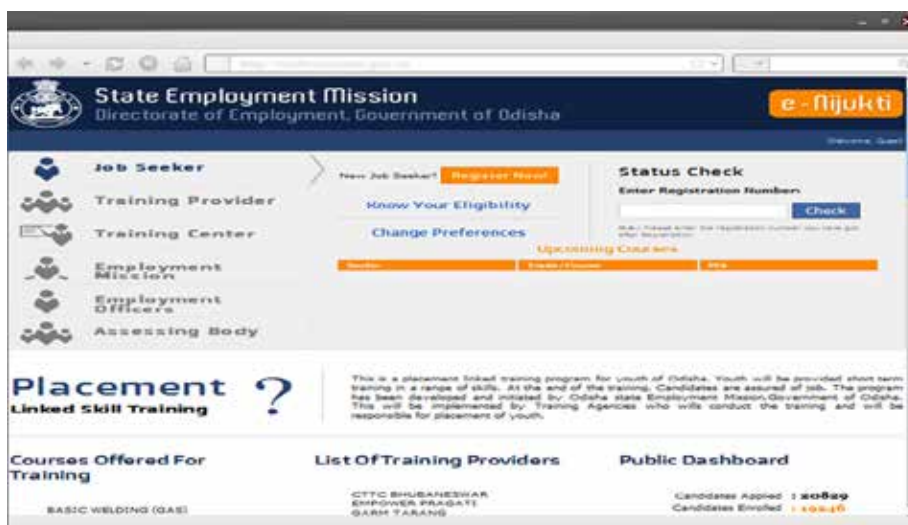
State Employment Mission
Directorate of Employment, Government of Odisha

e-Nijukti

Welcome, Guest

Job Seeker
Training Provider
Training Center
Employment Mission
Employment Officers
Assessing Body

New Job Seeker? Register Now!
Know Your Eligibility
Change Preferences
Upcoming Courses

| Sector | Trade / Course | PIA |
|---|---|---|

Status Check
Enter Registration Number
Check
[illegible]

Placement ?
Linked Skill Training

This is a placement linked training program for youth of Odisha. Youth will be provided short term training in a range of skills. At the end of the training, Candidates are assured of job. The program has been developed and initiated by Odisha state Employment Mission,Government of Odisha. This will be implemented by Training Agencies who will conduct the training and will be responsible for placement of youth.

Courses Offered For Training
BASIC WELDING (GAS)

List Of Training Providers
CTTC BHUBANESWAR
EMPOWER PRAGATI
GRAM TARANG

Public Dashboard
Candidates Applied : 20829
Candidates Enrolled : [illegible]